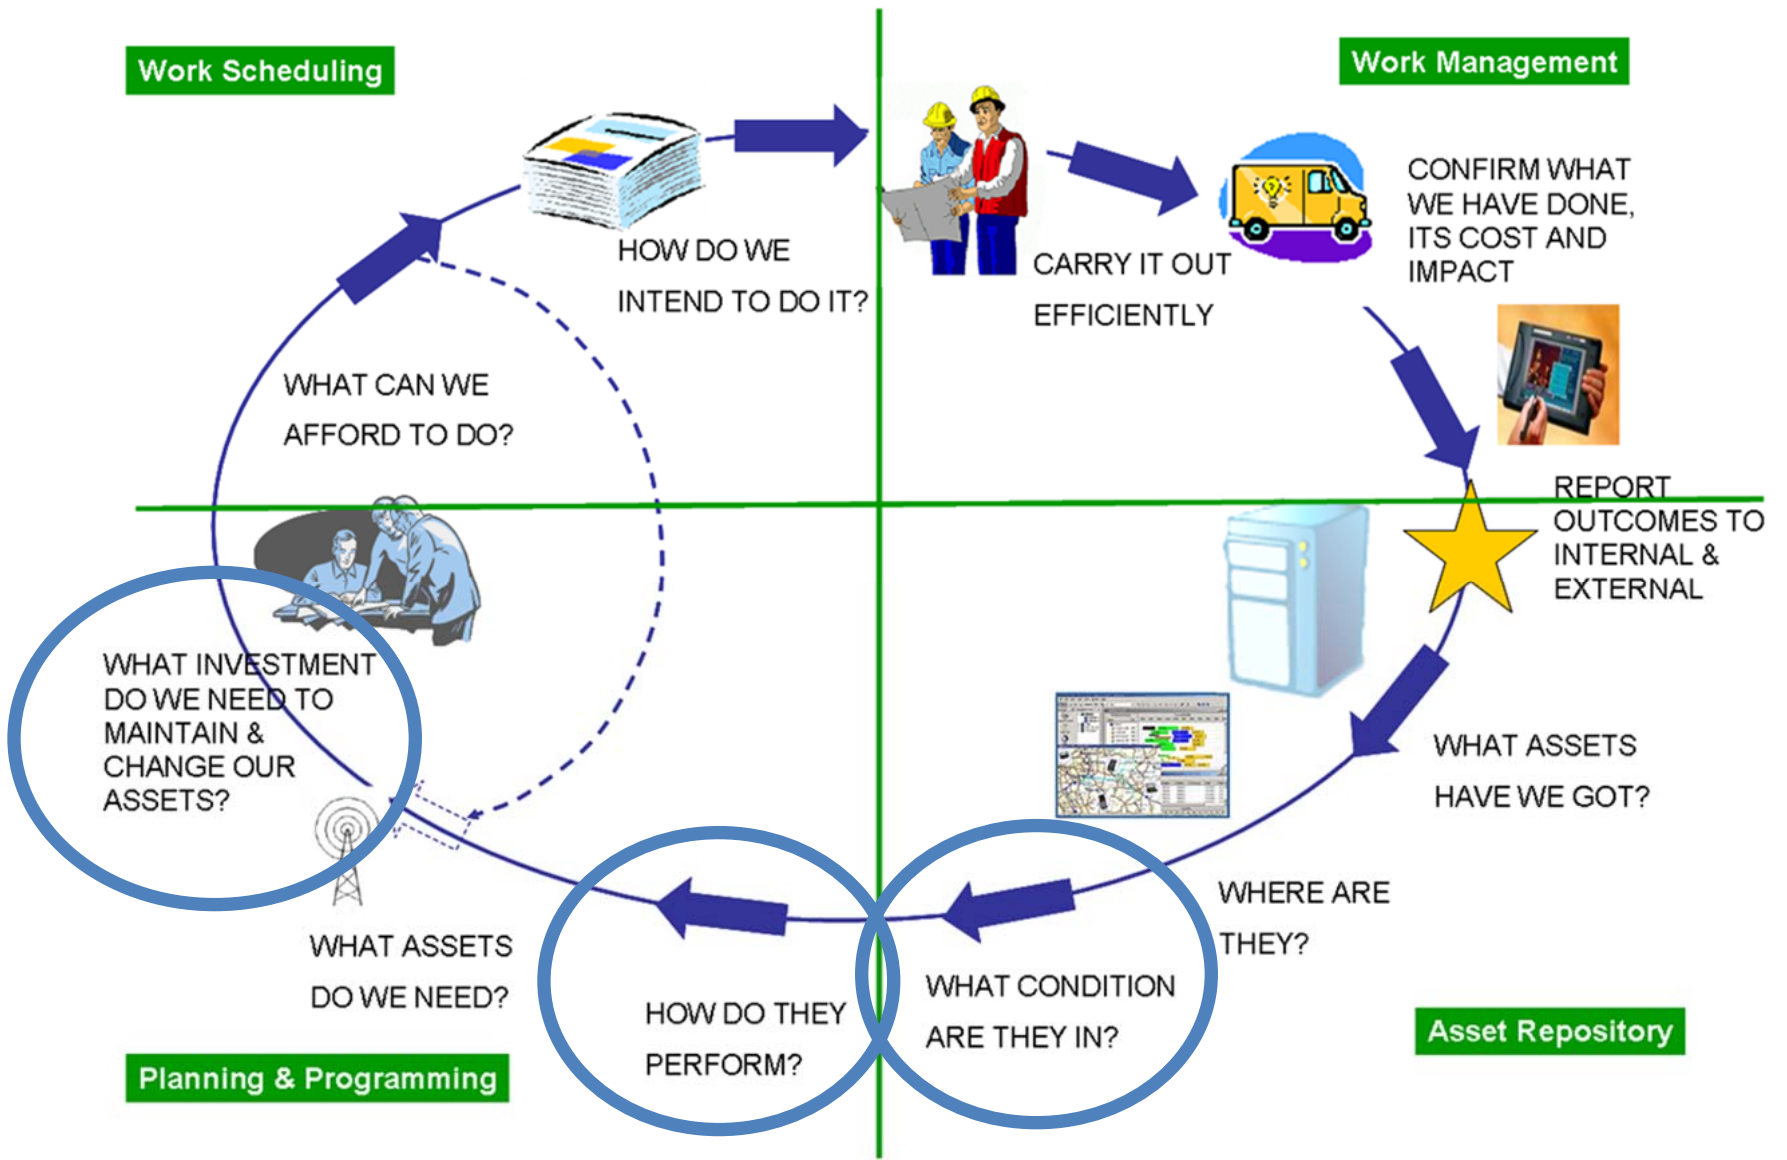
Work Scheduling

Work Management

HOW DO WE INTEND TO DO IT?

CARRY IT OUT EFFICIENTLY

CONFIRM WHAT WE HAVE DONE, ITS COST AND IMPACT

WHAT CAN WE AFFORD TO DO?

REPORT OUTCOMES TO INTERNAL & EXTERNAL

WHAT INVESTMENT DO WE NEED TO MAINTAIN & CHANGE OUR ASSETS?

WHAT ASSETS HAVE WE GOT?

WHERE ARE THEY?

WHAT ASSETS DO WE NEED?

HOW DO THEY PERFORM?

WHAT CONDITION ARE THEY IN?

Asset Repository

Planning & Programming